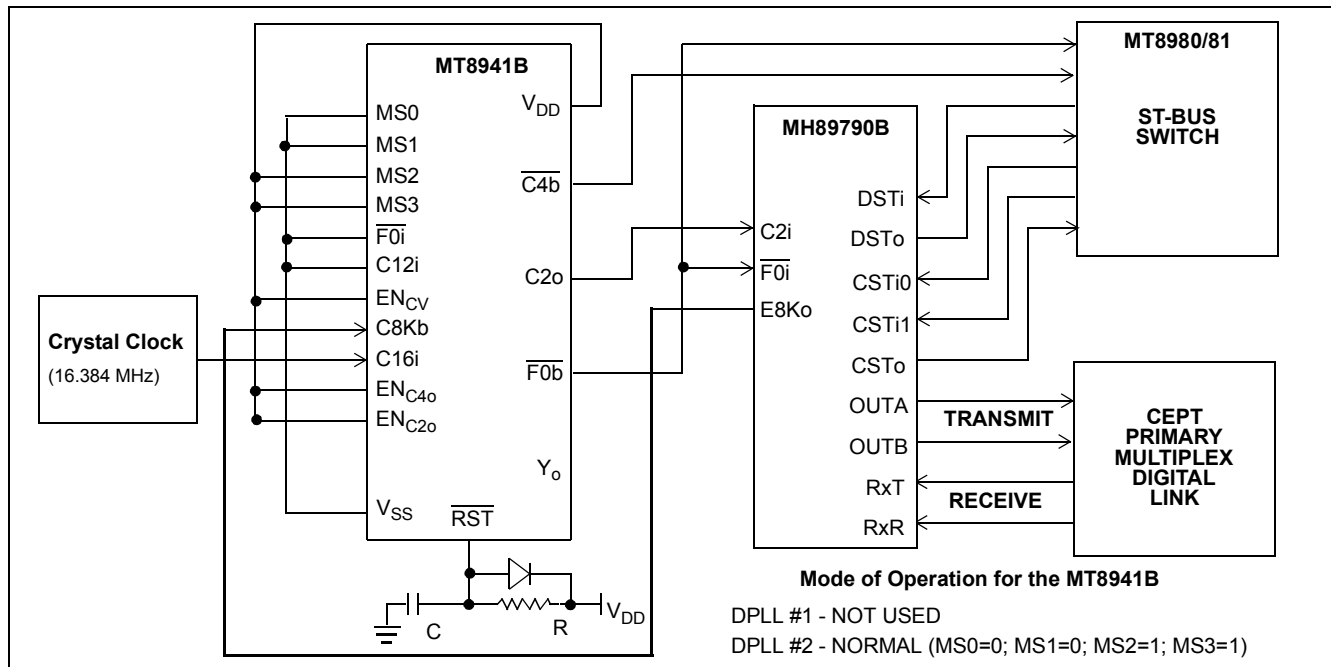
MT8941B

MS0
MS1
MS2
MS3
$\overline{F0i}$
C12i
$EN_{CV}$
C8Kb
C16i
$EN_{C4o}$
$EN_{C2o}$
$V_{SS}$
$V_{DD}$
$\overline{C4b}$
C2o
$\overline{F0b}$
$Y_o$
$\overline{RST}$

Crystal Clock
(16.384 MHz)

C
R
$V_{DD}$

MH89790B

C2i
$\overline{F0i}$
E8Ko
DSTi
DSTo
CSTi0
CSTi1
CSTo
OUTA
OUTB
RxT
RxR

MT8980/81

ST-BUS SWITCH

TRANSMIT
RECEIVE

CEPT PRIMARY MULTIPLEX DIGITAL LINK

Mode of Operation for the MT8941B
DPLL #1 - NOT USED
DPLL #2 - NORMAL (MS0=0; MS1=0; MS2=1; MS3=1)